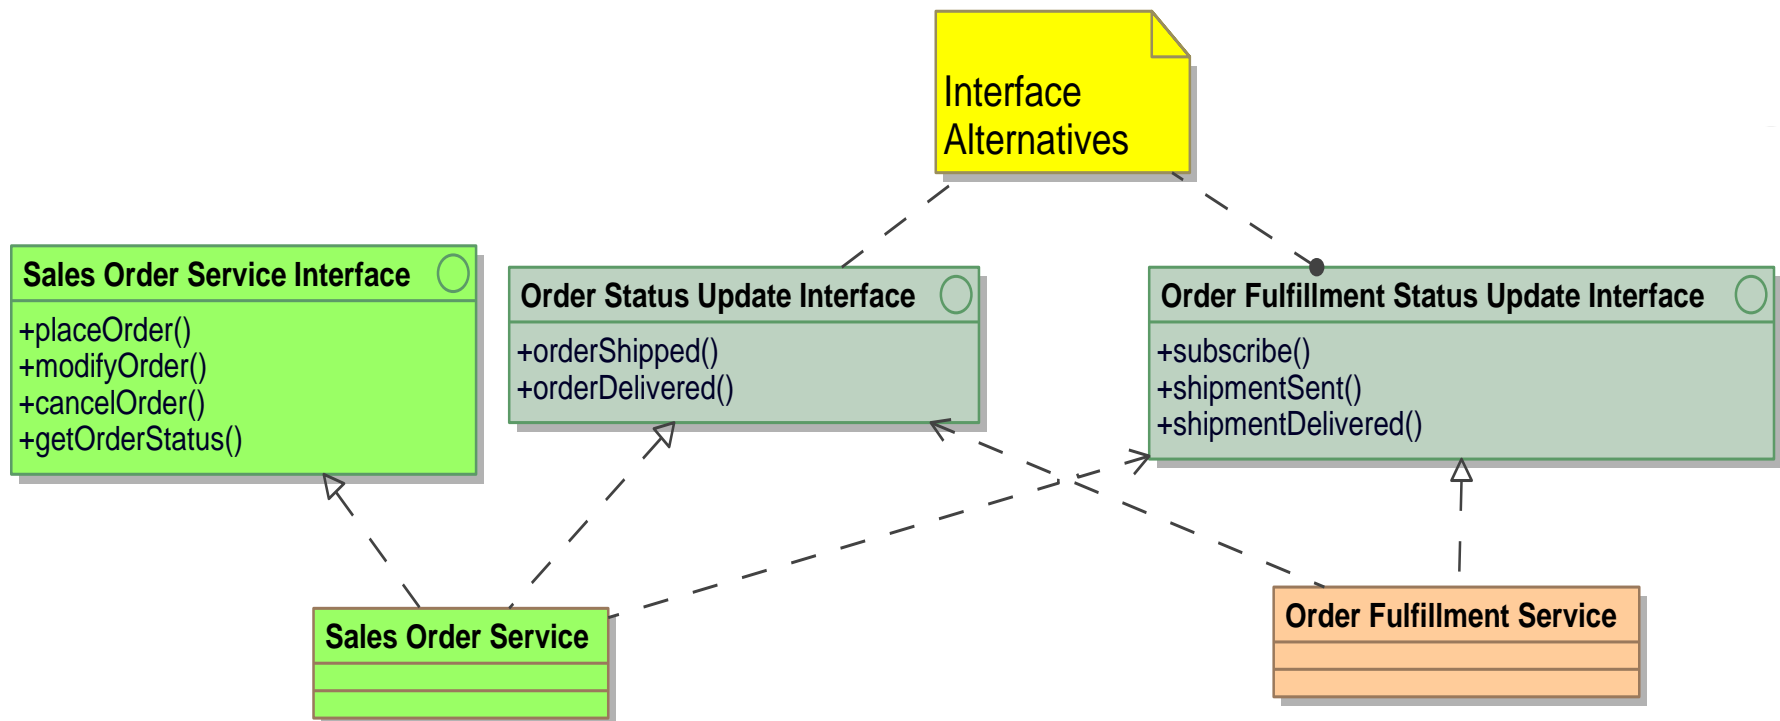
Interface Alternatives

Sales Order Service Interface
+placeOrder()
+modifyOrder()
+cancelOrder()
+getOrderStatus()

Order Status Update Interface
+orderShipped()
+orderDelivered()

Order Fulfillment Status Update Interface
+subscribe()
+shipmentSent()
+shipmentDelivered()

Sales Order Service

Order Fulfillment Service